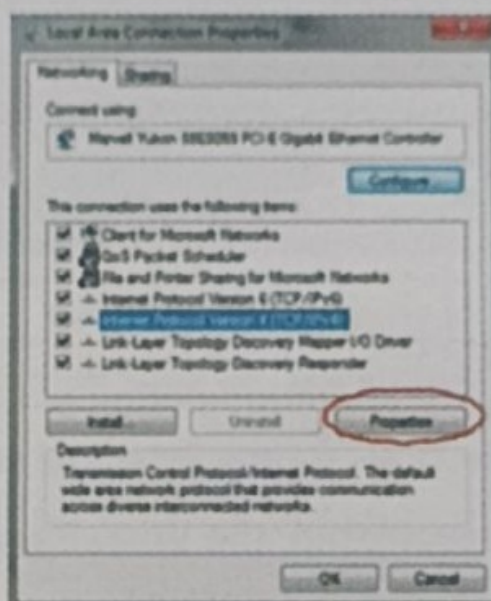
Local Area Connection Properties

Networking Sharing

Connect using:

Marvell Yukon 88E8055 PCI-E Gigabit Ethernet Controller

Configure

This connection uses the following items:

Client for Microsoft Networks
QoS Packet Scheduler
File and Printer Sharing for Microsoft Networks
Internet Protocol Version 6 (TCP/IPv6)
Internet Protocol Version 4 (TCP/IPv4)
Link-Layer Topology Discovery Mapper I/O Driver
Link-Layer Topology Discovery Responder

Install Uninstall Properties

Description

Transmission Control Protocol/Internet Protocol. The default wide area network protocol that provides communication across diverse interconnected networks.

OK Cancel